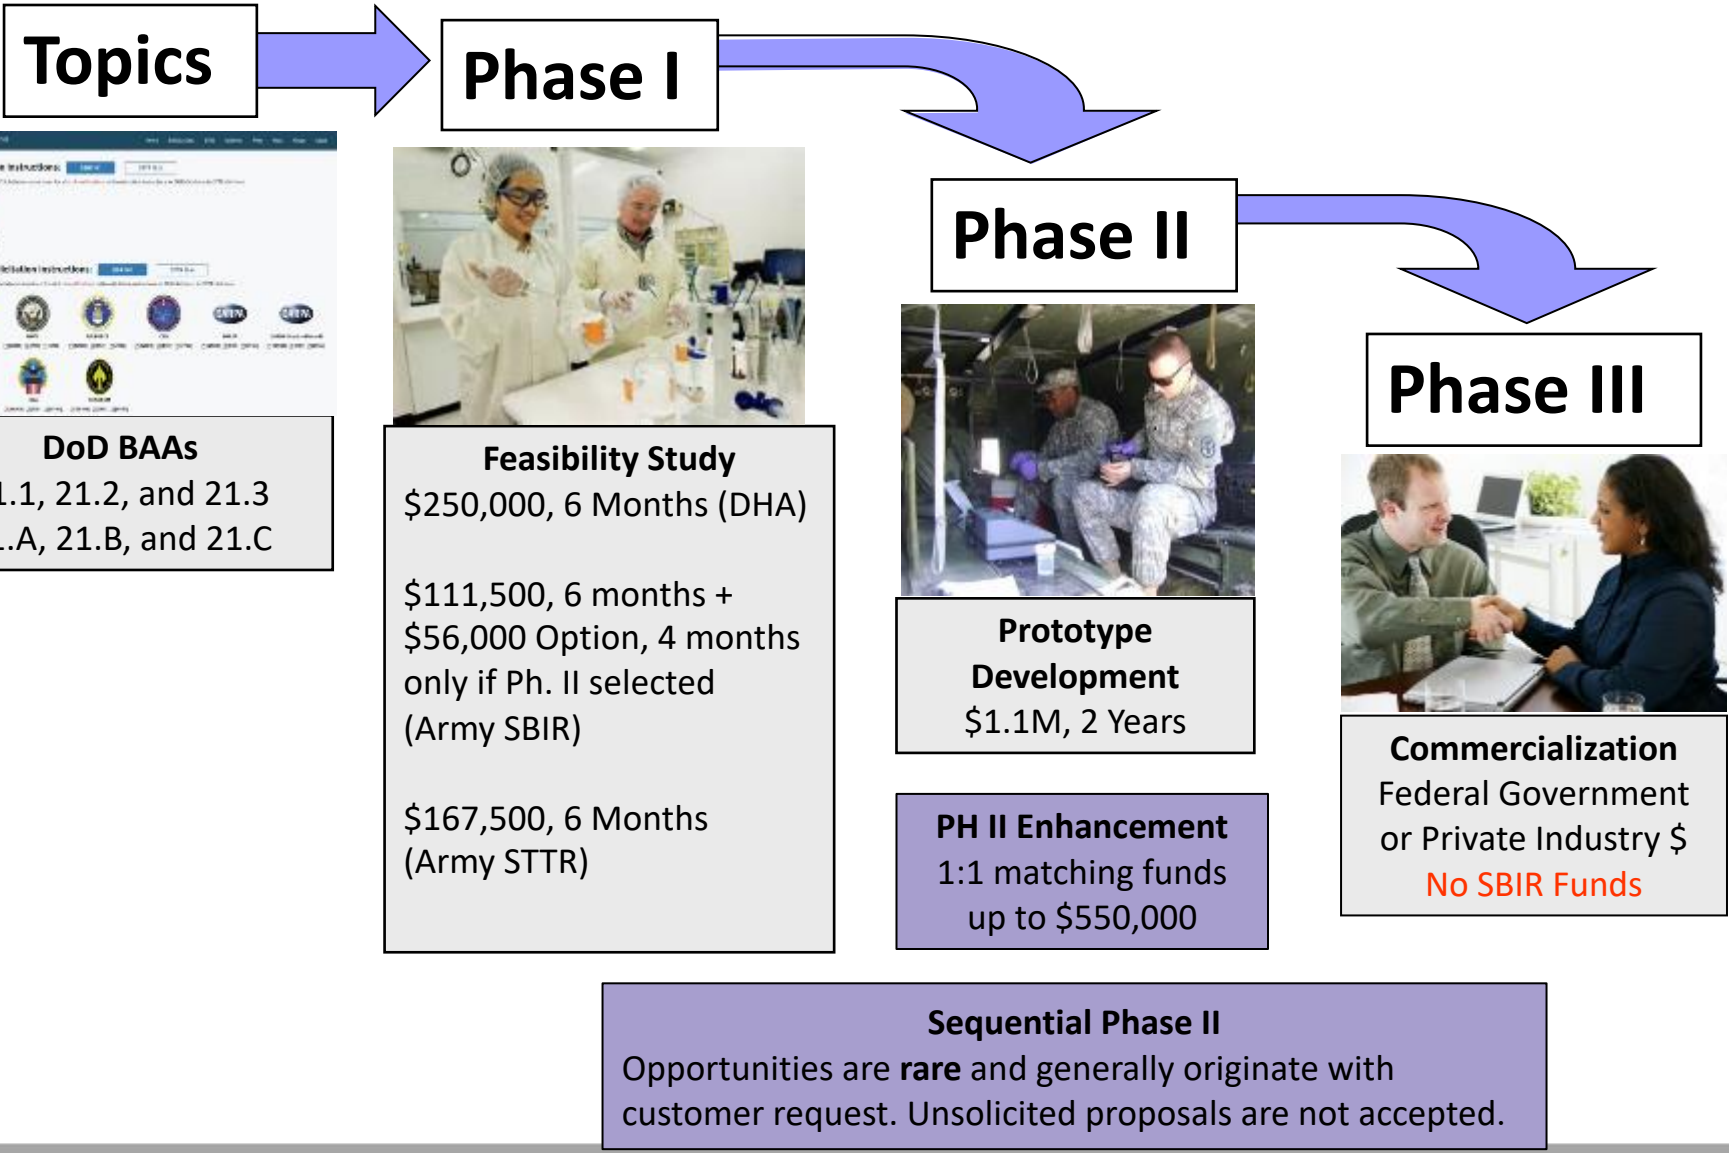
Topics

Phase I

Phase II

Phase III

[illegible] Instructions:

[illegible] Instructions:

DoD BAAs
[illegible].1, 21.2, and 21.3
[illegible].A, 21.B, and 21.C

Feasibility Study
$250,000, 6 Months (DHA)

$111,500, 6 months + $56,000 Option, 4 months only if Ph. II selected (Army SBIR)

$167,500, 6 Months (Army STTR)

Prototype Development
$1.1M, 2 Years

PH II Enhancement
1:1 matching funds up to $550,000

Commercialization
Federal Government or Private Industry $
No SBIR Funds

Sequential Phase II
Opportunities are **rare** and generally originate with customer request. Unsolicited proposals are not accepted.